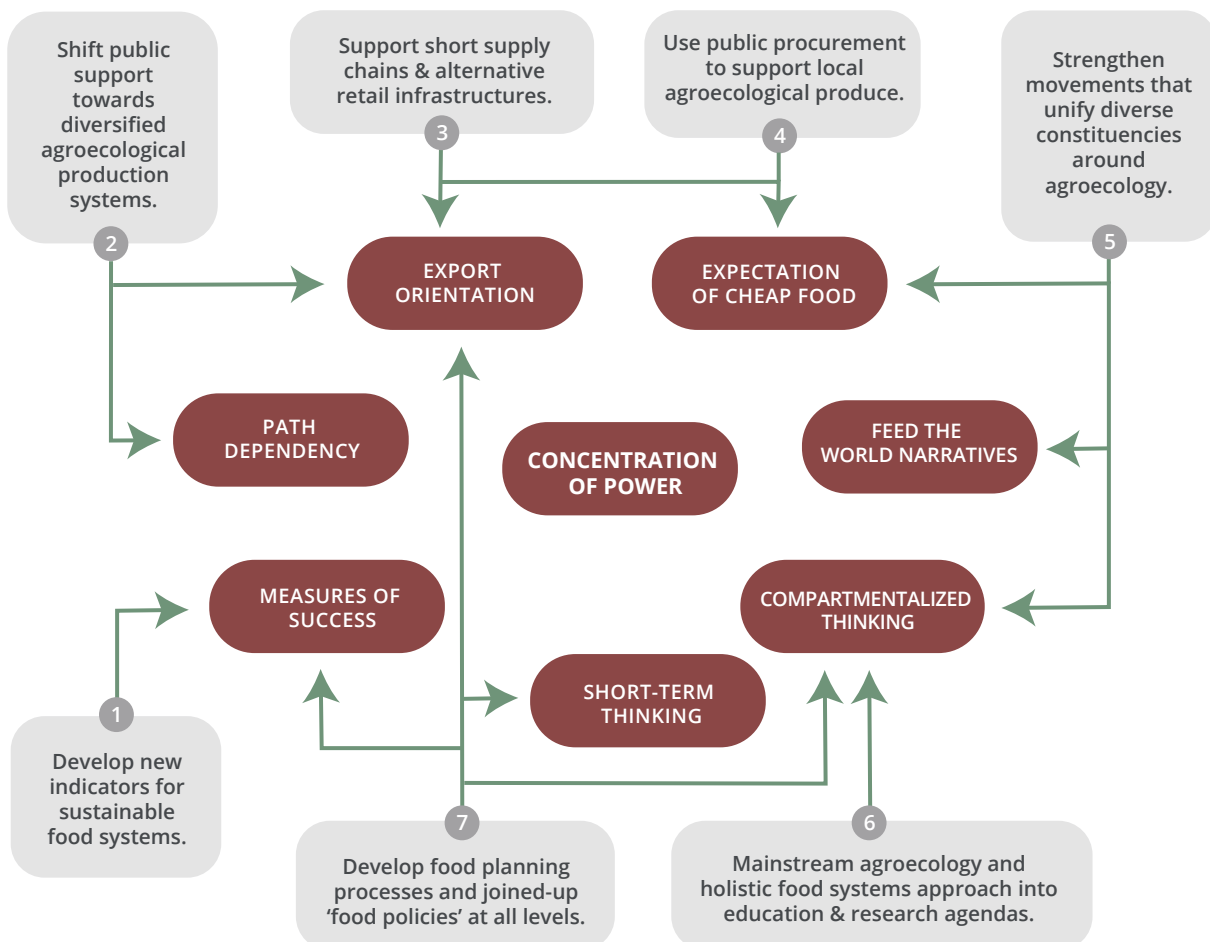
Shift public support towards diversified agroecological production systems.

2

Support short supply chains & alternative retail infrastructures.

3

Use public procurement to support local agroecological produce.

4

Strengthen movements that unify diverse constituencies around agroecology.

5

EXPORT ORIENTATION

EXPECTATION OF CHEAP FOOD

PATH DEPENDENCY

CONCENTRATION OF POWER

FEED THE WORLD NARRATIVES

MEASURES OF SUCCESS

COMPARTMENTALIZED THINKING

SHORT-TERM THINKING

1

Develop new indicators for sustainable food systems.

7

Develop food planning processes and joined-up 'food policies' at all levels.

6

Mainstream agroecology and holistic food systems approach into education & research agendas.